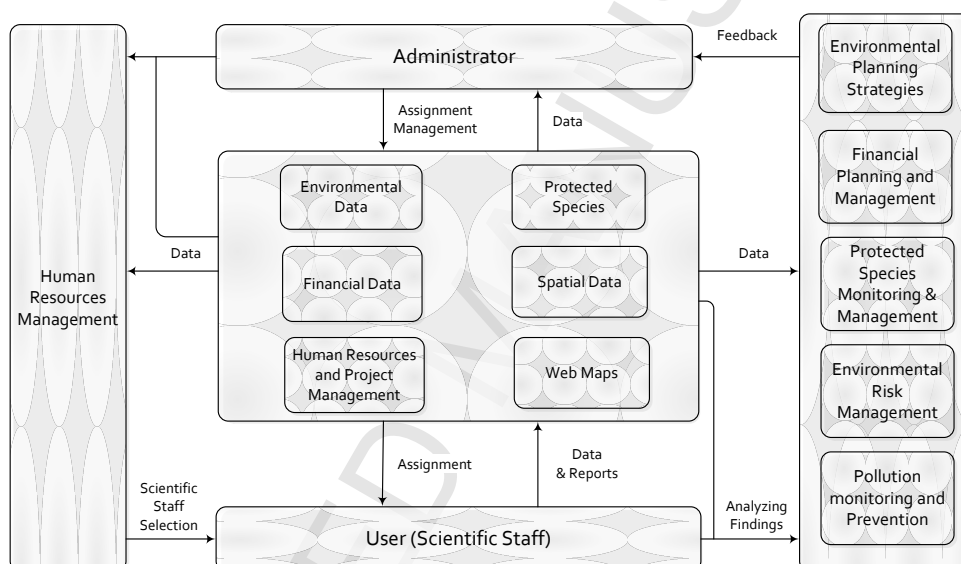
Administrator

Feedback

Assignment Management

Data

Environmental Data

Protected Species

Financial Data

Spatial Data

Human Resources and Project Management

Web Maps

Data

Data

Human Resources Management

Environmental Planning Strategies

Financial Planning and Management

Protected Species Monitoring & Management

Environmental Risk Management

Pollution monitoring and Prevention

Assignment

Data & Reports

Scientific Staff Selection

Analyzing Findings

User (Scientific Staff)